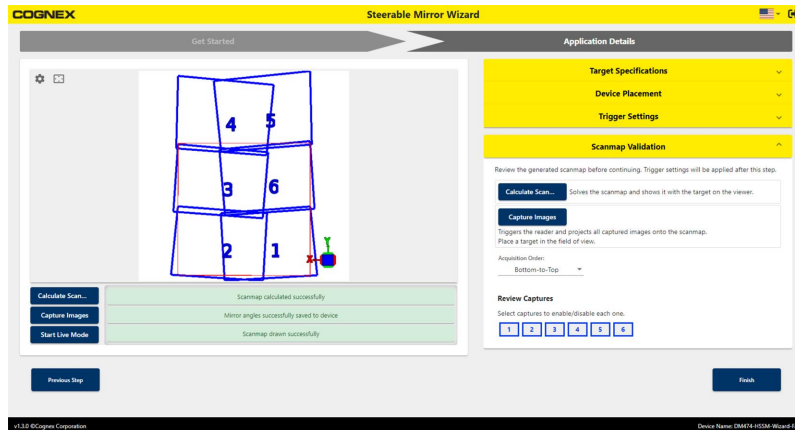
COGNEX

Steerable Mirror Wizard

Get Started

Application Details

4
5
3
6
2
1

Calculate Scan...
Scanmap calculated successfully

Capture Images
Mirror angles successfully saved to device

Start Live Mode
Scanmap drawn successfully

Target Specifications

Device Placement

Trigger Settings

Scanmap Validation

Review the generated scanmap before continuing. Trigger settings will be applied after this step.

Calculate Scan...
Solves the scanmap and shows it with the target on the viewer.

Capture Images
Triggers the reader and projects all captured images onto the scanmap. Place a target in the field of view.

Acquisition Order:
Bottom-to-Top

Review Captures

Select captures to enable/disable each one.

1 2 3 4 5 6

Previous Step

Finish

v1.3.0 ©Cognex Corporation

Device Name: DM474-HSSM-Wizard-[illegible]